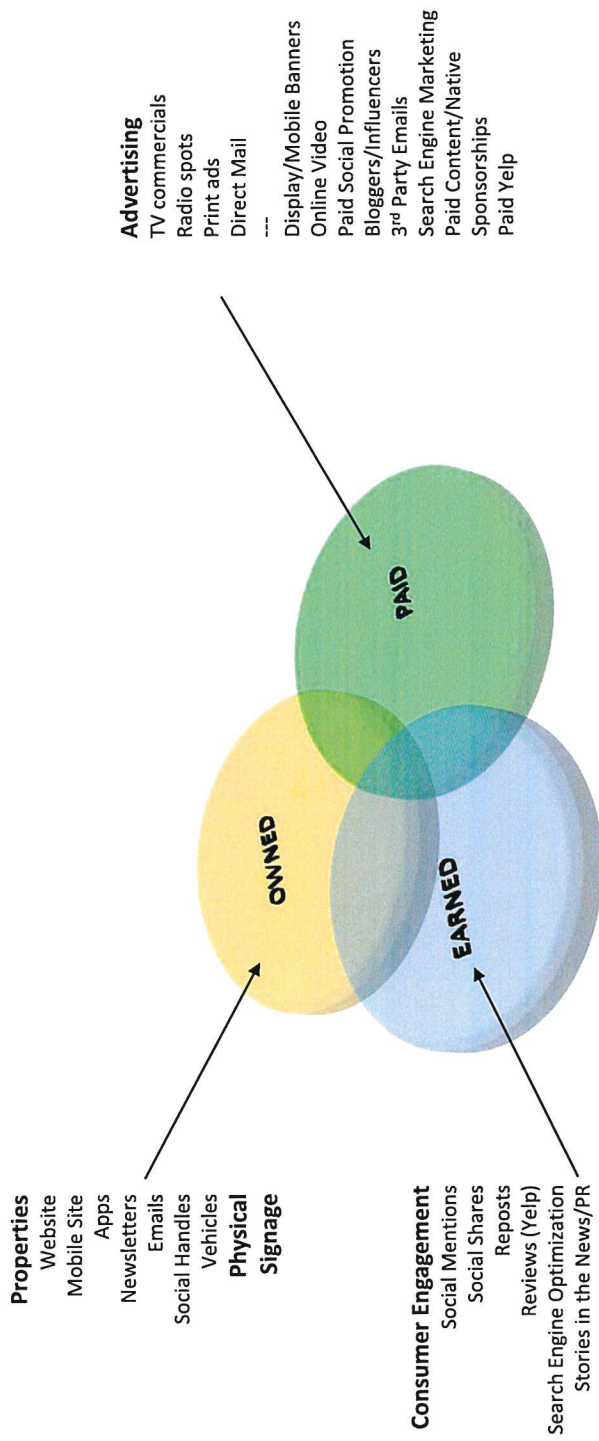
Properties
Website
Mobile Site
Apps
Newsletters
Emails
Social Handles
Vehicles
Physical Signage

Consumer Engagement
Social Mentions
Social Shares
Reposts
Reviews (Yelp)
Search Engine Optimization
Stories in the News/PR

OWNED

EARNED

PAID

Advertising
TV commercials
Radio spots
Print ads
Direct Mail
---
Display/Mobile Banners
Online Video
Paid Social Promotion
Bloggers/Influencers
3$^{rd}$ Party Emails
Search Engine Marketing
Paid Content/Native
Sponsorships
Paid Yelp